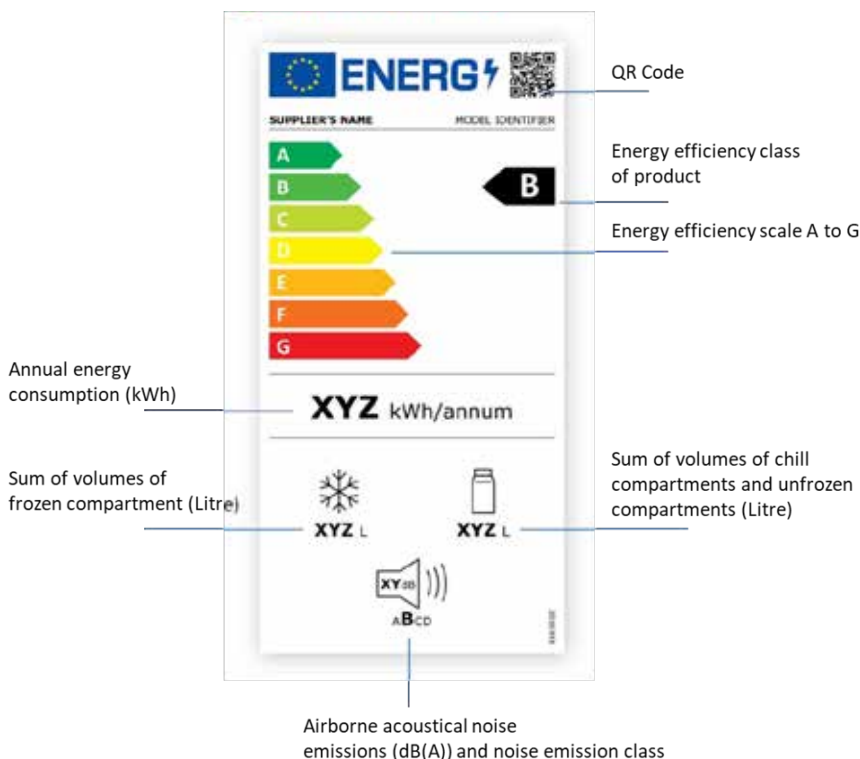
ENERG

QR Code

SUPPLIER'S NAME

MODEL IDENTIFIER

A

B

C

D

E

F

G

B

Energy efficiency class of product

Energy efficiency scale A to G

Annual energy consumption (kWh)

XYZ kWh/annum

Sum of volumes of frozen compartment (Litre)

XYZ L

XYZ L

Sum of volumes of chill compartments and unfrozen compartments (Litre)

XYdB

ABCD

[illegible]

Airborne acoustical noise emissions (dB(A)) and noise emission class